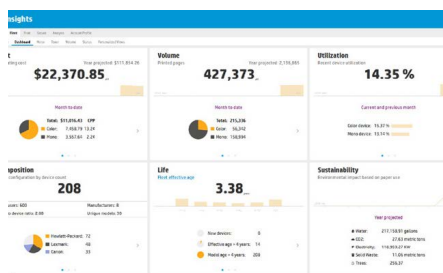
Insights

Fleet Print Volume Usage Accessibility

Dashboard Mono Toner Waste Users Recommendations

t
ent spend

Year projected: $111,854.35

$22,370.85

Month to date

Total: $11,016.43 CPP
Color: 7,458.78 13.2¢
Mono: 3,557.64 2.2¢

Volume
Printed pages

Year projected: 2,136,883

427,373

Month to date

Total: 215,236
Color: 56,342
Mono: 158,894

Utilization
Recent device utilization

14.35 %

Current and previous month

Color device: 15.37 %
Mono device: 13.14 %

position
configuration by device count

208

vices: 603
no device ratio: 0.08

Manufacturers: 8
Unique models: 59

Hewlett-Packard: 72
Lexmark: 46
Canon: 33

Life
Fleet effective age

3.38

New devices: 5
Effective age < 4 years: 14
Model age > 4 years: 204

Sustainability
Environmental impact based on paper use

Year projected

Water: 211,158.51 gallons
CO2: 27.63 metric tons
Electricity: 116,803.27 kW
Solid Waste: 11.05 metric tons
Trees: 256.31